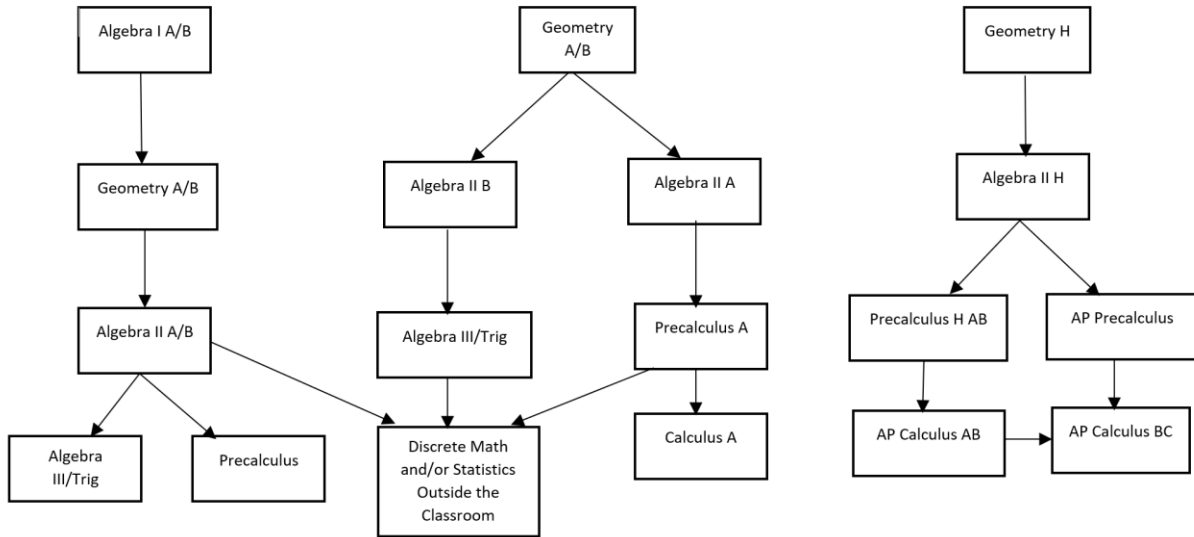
Algebra I A/B

Geometry A/B

Algebra II A/B

Algebra III/Trig

Precalculus

Geometry A/B

Algebra II B

Algebra II A

Algebra III/Trig

Precalculus A

Discrete Math and/or Statistics Outside the Classroom

Calculus A

Geometry H

Algebra II H

Precalculus H AB

AP Precalculus

AP Calculus AB

AP Calculus BC